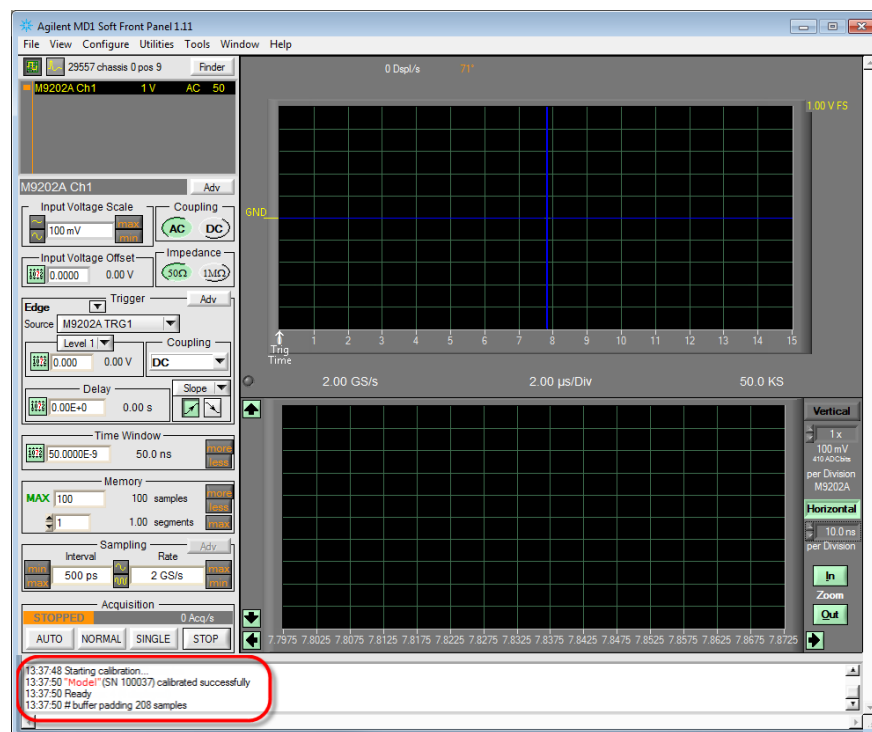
Agilent MD1 Soft Front Panel 1.11

File View Configure Utilities Tools Window Help

29557 chassis 0 pos 9 Finder

M9202A Ch1 1 V AC 50

0 Dspl/s 71°

1.00 V FS

GND

M9202A Ch1 Adv

Input Voltage Scale
100 mV max min

Coupling
AC DC

Impedance
50Ω 1MΩ

Input Voltage Offset
0.0000 0.00 V

Trigger Adv
Edge
Source M9202A TRG1
Level 1
0.000 0.00 V
Coupling
DC

Delay
0.00E+0 0.00 s
Slope

Time Window
50.0000E-9 50.0 ns
more less

Memory
MAX 100 100 samples
1 1.00 segments
more less max

Sampling Adv
Interval Rate
500 ps 2 GS/s
min max max min

Acquisition
STOPPED 0 Acq/s
AUTO NORMAL SINGLE STOP

Trig Time 1 2 3 4 5 6 7 8 9 10 11 12 13 14 15

2.00 GS/s 2.00 µs/Div 50.0 KS

Vertical
1 x
100 mV
410 ADCbits
per Division
M9202A
Horizontal
10.0 ns
per Division
In
Zoom
Out

7.7975 7.8025 7.8075 7.8125 7.8175 7.8225 7.8275 7.8325 7.8375 7.8425 7.8475 7.8525 7.8575 7.8625 7.8675 7.8725

13:37:48 Starting calibration...
13:37:50 "Model"(SN 100037) calibrated successfully
13:37:50 Ready
13:37:50 # buffer padding 208 samples